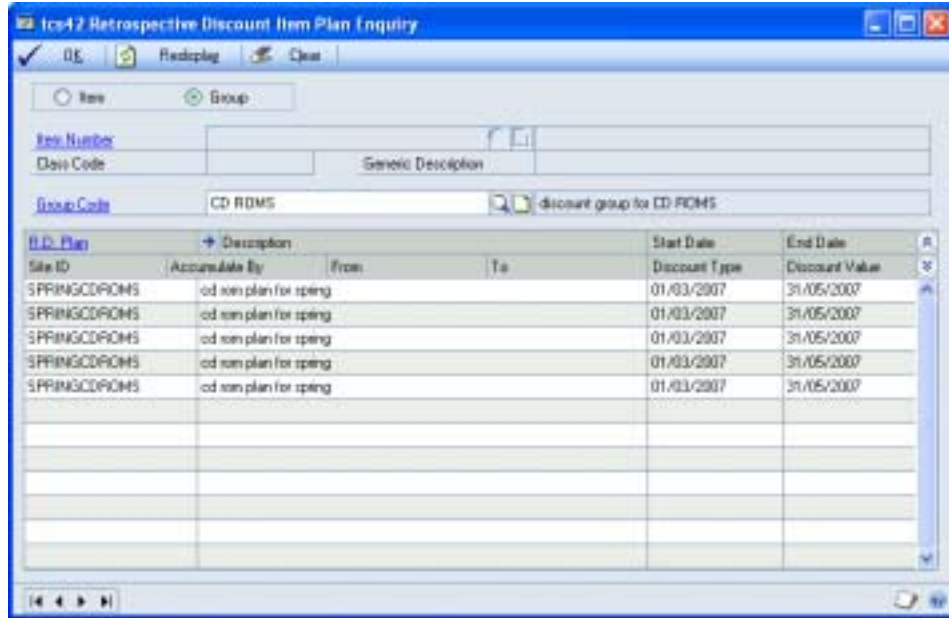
tcs42 Retrospective Discount Item Plan Enquiry

OK Redisplay Clear

Item Group

Item Number
Class Code Generic Description

Group Code CD ROMS discount group for CD ROMS

| R.D. Plan | Description | | | Start Date | End Date |
|---|---|---|---|---|---|
| Site ID | Accumulate By | From | To | Discount Type | Discount Value |
| SPRINGCDROMS | cd rom plan for spring | | | 01/03/2007 | 31/05/2007 |
| SPRINGCDROMS | cd rom plan for spring | | | 01/03/2007 | 31/05/2007 |
| SPRINGCDROMS | cd rom plan for spring | | | 01/03/2007 | 31/05/2007 |
| SPRINGCDROMS | cd rom plan for spring | | | 01/03/2007 | 31/05/2007 |
| SPRINGCDROMS | cd rom plan for spring | | | 01/03/2007 | 31/05/2007 |